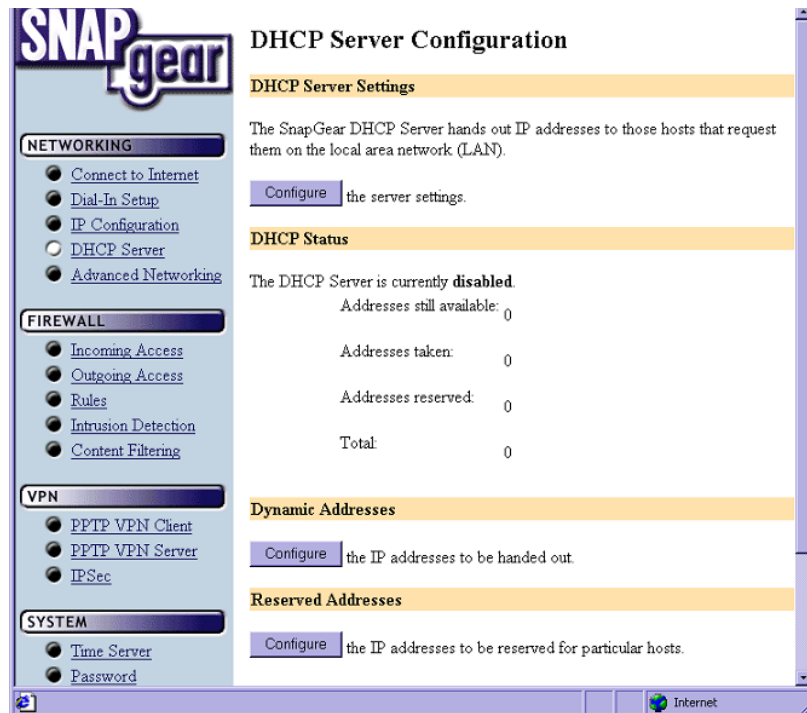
SNAP gear

NETWORKING
Connect to Internet
Dial-In Setup
IP Configuration
DHCP Server
Advanced Networking

FIREWALL
Incoming Access
Outgoing Access
Rules
Intrusion Detection
Content Filtering

VPN
PPTP VPN Client
PPTP VPN Server
IPSec

SYSTEM
Time Server
Password

DHCP Server Configuration

DHCP Server Settings

The SnapGear DHCP Server hands out IP addresses to those hosts that request them on the local area network (LAN).

Configure the server settings.

DHCP Status

The DHCP Server is currently **disabled**.

| | |
|---|---|
| Addresses still available: | 0 |
| Addresses taken: | 0 |
| Addresses reserved: | 0 |
| Total: | 0 |

Dynamic Addresses

Configure the IP addresses to be handed out.

Reserved Addresses

Configure the IP addresses to be reserved for particular hosts.

Internet